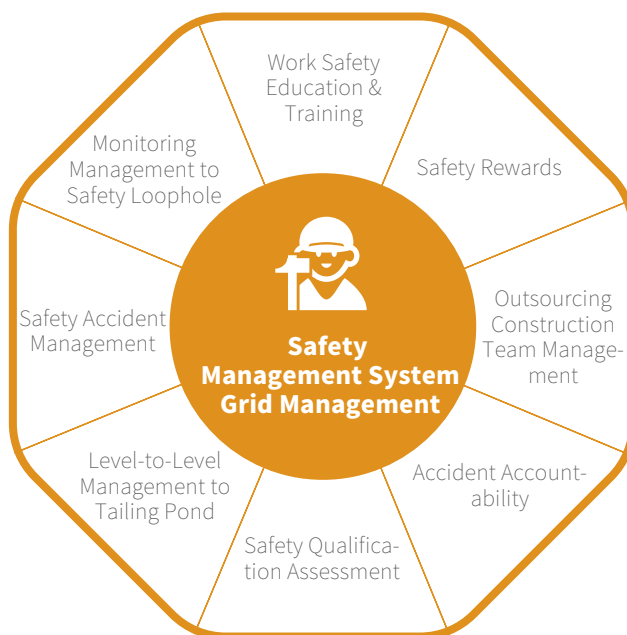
Work Safety Education & Training

Safety Rewards

Outsourcing Construction Team Management

Accident Accountability

Safety Qualification Assessment

Level-to-Level Management to Tailing Pond

Safety Accident Management

Monitoring Management to Safety Loophole

Safety Management System Grid Management